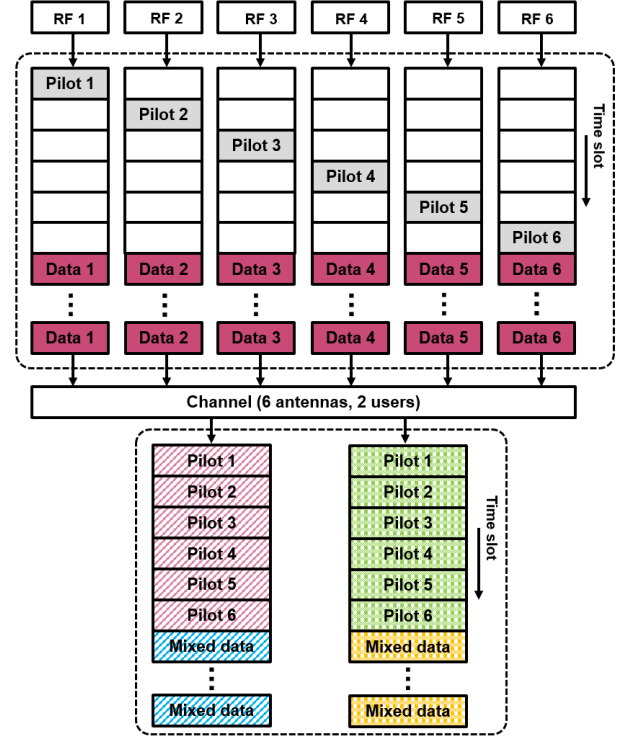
RF 1 RF 2 RF 3 RF 4 RF 5 RF 6

Pilot 1
Pilot 2
Pilot 3
Pilot 4
Pilot 5
Pilot 6

Time slot

Data 1 Data 2 Data 3 Data 4 Data 5 Data 6

Data 1 Data 2 Data 3 Data 4 Data 5 Data 6

Channel (6 antennas, 2 users)

Pilot 1
Pilot 2
Pilot 3
Pilot 4
Pilot 5
Pilot 6
Mixed data

Mixed data

Pilot 1
Pilot 2
Pilot 3
Pilot 4
Pilot 5
Pilot 6
Mixed data

Mixed data

Time slot